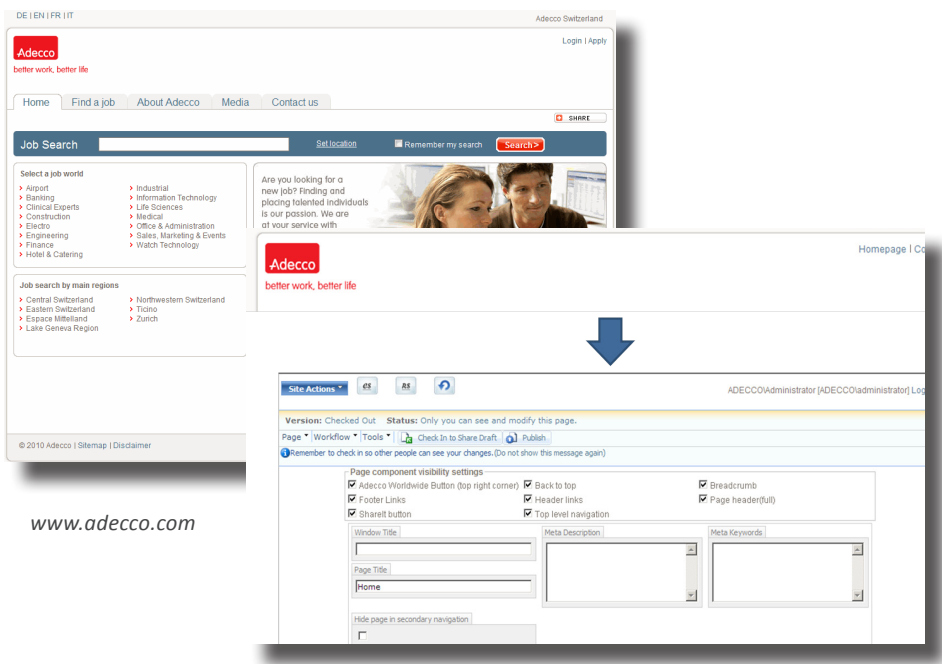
DE | EN | FR | IT

Adecco Switzerland

Adecco
better work, better life

Login | Apply

Home | Find a job | About Adecco | Media | Contact us

SHARE

Job Search

Set location

Remember my search

Search>

Select a job world

› Airport
› Banking
› Clinical Experts
› Construction
› Electro
› Engineering
› Finance
› Hotel & Catering

› Industrial
› Information Technology
› Life Sciences
› Medical
› Office & Administration
› Sales, Marketing & Events
› Watch Technology

Are you looking for a new job? Finding and placing talented individuals is our passion. We are at your service with

Job search by main regions

› Central Switzerland
› Eastern Switzerland
› Espace Mittelland
› Lake Geneva Region

› Northwestern Switzerland
› Ticino
› Zurich

© 2010 Adecco | Sitemap | Disclaimer

www.adecco.com

Adecco
better work, better life

Homepage | Co

Site Actions

ADECCO\Administrator [ADECCO\administrator] Log

Version: Checked Out Status: Only you can see and modify this page.

Page | Workflow | Tools | Check In to Share Draft | Publish

Remember to check in so other people can see your changes. (Do not show this message again)

Page component visibility settings

Adecco Worldwide Button (top right corner)
Footer Links
ShareIt button

Back to top
Header links
Top level navigation

Breadcrumb
Page header(full)

Window Title

Page Title
Home

Meta Description

Meta Keywords

Hide page in secondary navigation